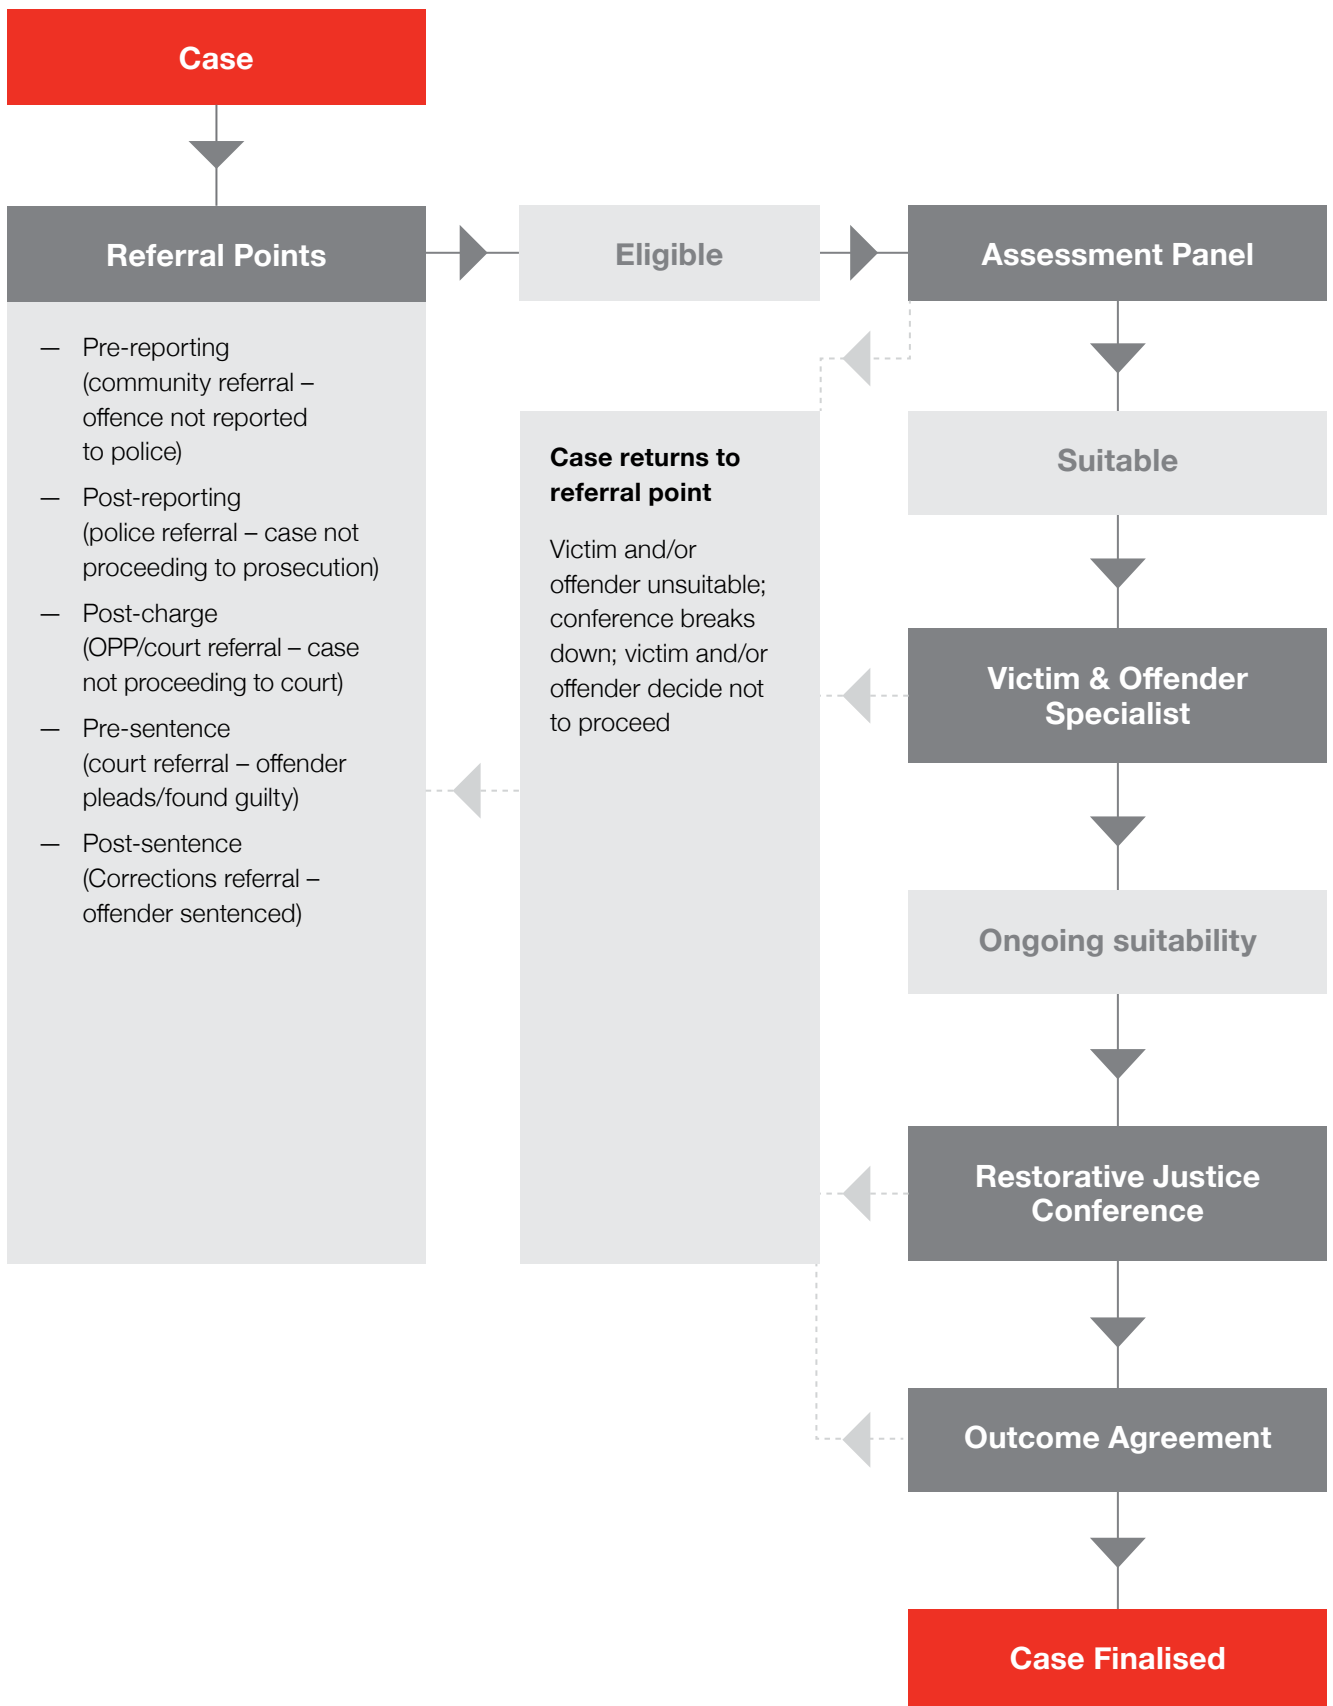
Case

Referral Points

— Pre-reporting (community referral – offence not reported to police)

— Post-reporting (police referral – case not proceeding to prosecution)

— Post-charge (OPP/court referral – case not proceeding to court)

— Pre-sentence (court referral – offender pleads/found guilty)

— Post-sentence (Corrections referral – offender sentenced)

Eligible

Assessment Panel

Case returns to referral point

Victim and/or offender unsuitable; conference breaks down; victim and/or offender decide not to proceed

Suitable

Victim & Offender Specialist

Ongoing suitability

Restorative Justice Conference

Outcome Agreement

Case Finalised